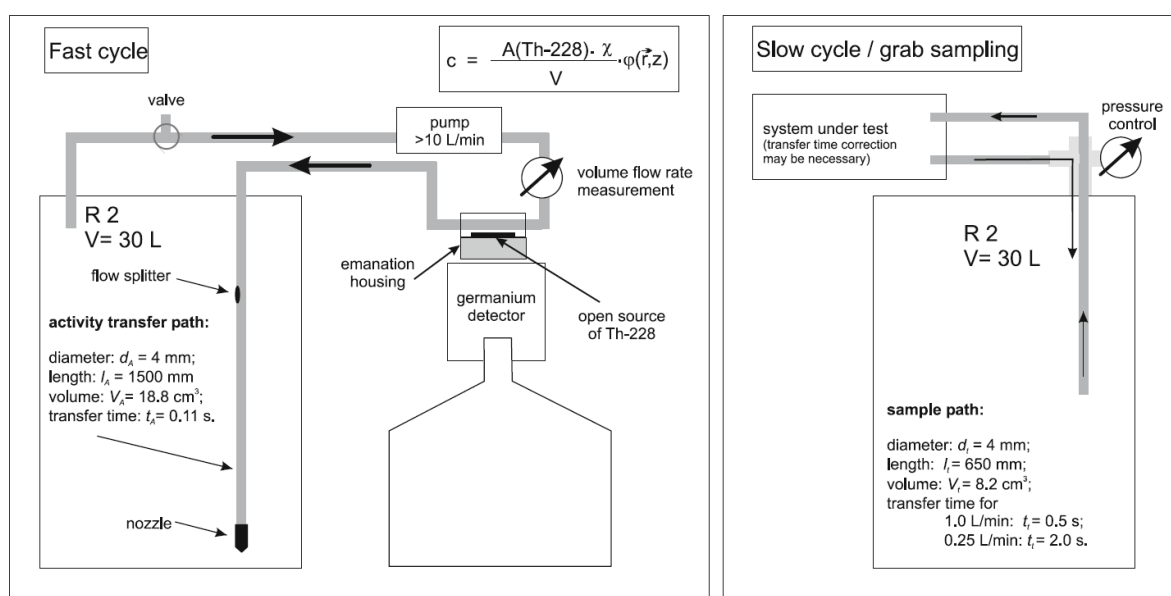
Fast cycle

$c = \frac{A(\text{Th-228}) \cdot \chi}{V} \cdot \varphi(\vec{r},z)$

valve

pump
>10 L/min

volume flow rate measurement

R 2
V= 30 L

flow splitter

emanation housing

germanium detector

open source of Th-228

activity transfer path:

diameter: $d_A$ = 4 mm;
length: $l_A$ = 1500 mm
volume: $V_A$= 18.8 cm$^3$;
transfer time: $t_A$= 0.11 s.

nozzle

Slow cycle / grab sampling

system under test
(transfer time correction may be necessary)

pressure control

R 2
V= 30 L

sample path:

diameter: $d_i$ = 4 mm;
length: $l_i$ = 650 mm;
volume: $V_i$ = 8.2 cm$^3$;
transfer time for
1.0 L/min: $t_i$ = 0.5 s;
0.25 L/min: $t_i$ = 2.0 s.